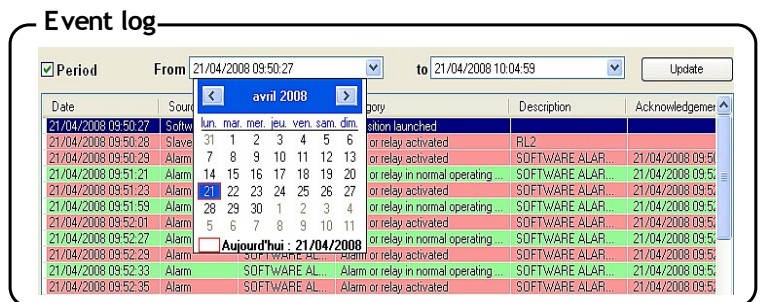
Event log

☑Period From 21/04/2008 09:50:27 to 21/04/2008 10:04:59 Update

avril 2008

| lun. | mar. | mer. | jeu. | ven. | sam. | dim. |
|---|---|---|---|---|---|---|
| 31 | 1 | 2 | 3 | 4 | 5 | 6 |
| 7 | 8 | 9 | 10 | 11 | 12 | 13 |
| 14 | 15 | 16 | 17 | 18 | 19 | 20 |
| 21 | 22 | 23 | 24 | 25 | 26 | 27 |
| 28 | 29 | 30 | 1 | 2 | 3 | 4 |
| 5 | 6 | 7 | 8 | 9 | 10 | 11 |

Aujourd'hui : 21/04/2008

| Date | Sourc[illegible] | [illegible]gory | Description | Acknowledgemen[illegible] |
|---|---|---|---|---|
| 21/04/2008 09:50:27 | Softw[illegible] | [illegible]sition launched | | |
| 21/04/2008 09:50:28 | Slave | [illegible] or relay activated | RL2 | |
| 21/04/2008 09:50:29 | Alarm | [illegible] or relay activated | SOFTWARE ALAR... | 21/04/2008 09:5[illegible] |
| 21/04/2008 09:51:21 | Alarm | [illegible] or relay in normal operating ... | SOFTWARE ALAR... | 21/04/2008 09:5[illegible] |
| 21/04/2008 09:51:23 | Alarm | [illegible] or relay activated | SOFTWARE ALAR... | 21/04/2008 09:5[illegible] |
| 21/04/2008 09:51:59 | Alarm | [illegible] or relay in normal operating ... | SOFTWARE ALAR... | 21/04/2008 09:5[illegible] |
| 21/04/2008 09:52:01 | Alarm | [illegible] or relay activated | SOFTWARE ALAR... | 21/04/2008 09:5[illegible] |
| 21/04/2008 09:52:27 | Alarm | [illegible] or relay in normal operating ... | SOFTWARE ALAR... | 21/04/2008 09:5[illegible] |
| 21/04/2008 09:52:29 | Alarm | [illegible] or relay activated | SOFTWARE ALAR... | 21/04/2008 09:5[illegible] |
| 21/04/2008 09:52:33 | Alarm | SOFTWARE AL... Alarm or relay in normal operating ... | SOFTWARE ALAR... | 21/04/2008 09:5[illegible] |
| 21/04/2008 09:52:35 | Alarm | SOFTWARE AL... Alarm or relay activated | SOFTWARE ALAR... | 21/04/2008 09:5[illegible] |